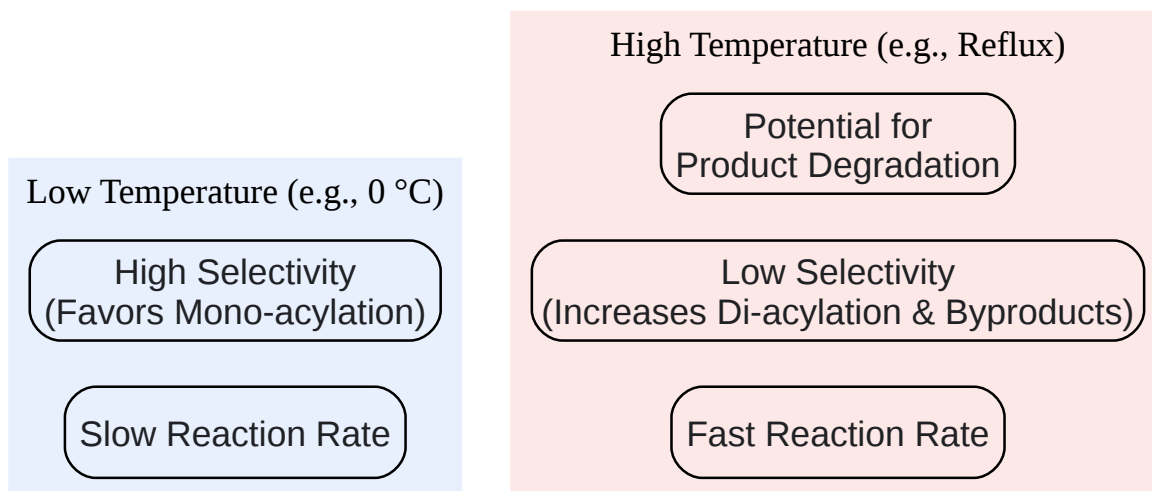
Low Temperature (e.g., 0 °C)

High Selectivity
(Favors Mono-acylation)

Slow Reaction Rate

High Temperature (e.g., Reflux)

Potential for
Product Degradation

Low Selectivity
(Increases Di-acylation & Byproducts)

Fast Reaction Rate